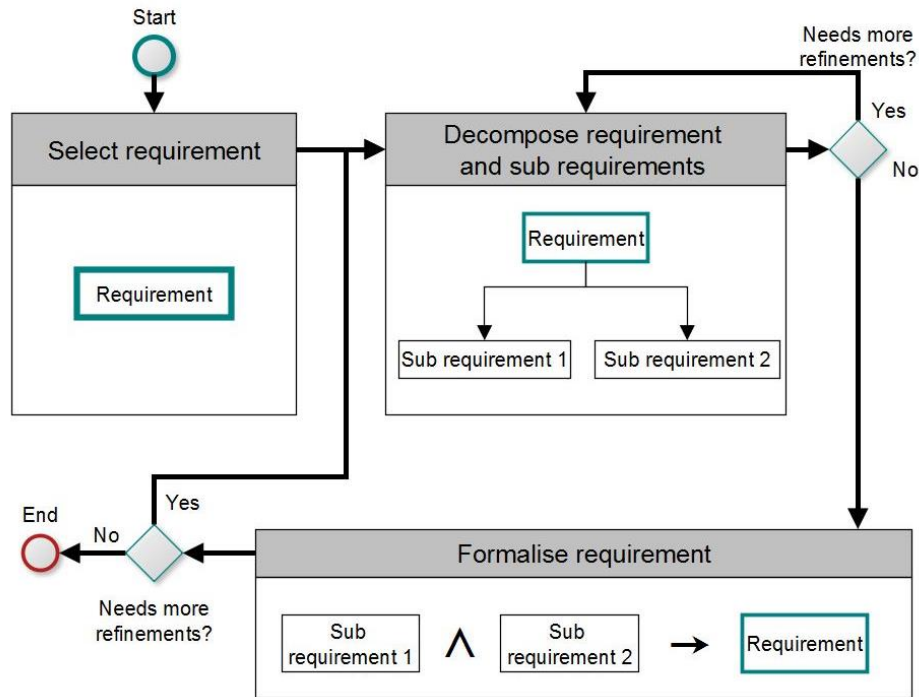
Start

Select requirement

Requirement

Decompose requirement and sub requirements

Requirement

Sub requirement 1

Sub requirement 2

Needs more refinements?

Yes

No

End

No

Yes

Needs more refinements?

Formalise requirement

Sub requirement 1

$\wedge$

Sub requirement 2

$\rightarrow$

Requirement